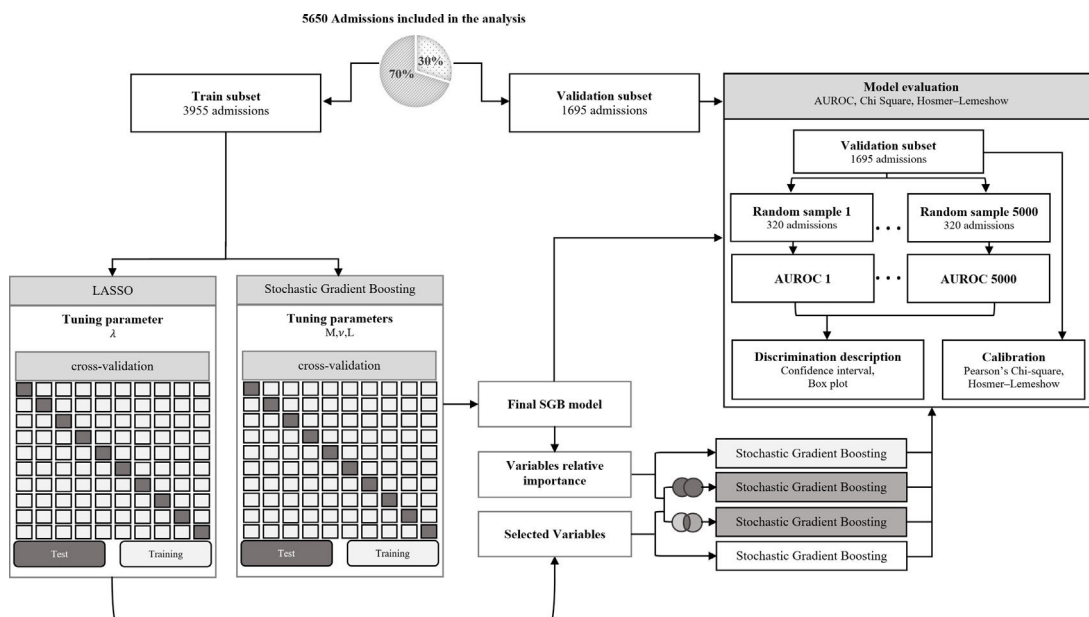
5650 Admissions included in the analysis

30%

70%

Train subset
3955 admissions

Validation subset
1695 admissions

Model evaluation
AUROC, Chi Square, Hosmer–Lemeshow

Validation subset
1695 admissions

Random sample 1
320 admissions

Random sample 5000
320 admissions

AUROC 1

AUROC 5000

Discrimination description
Confidence interval,
Box plot

Calibration
Pearson's Chi-square,
Hosmer–Lemeshow

LASSO

Tuning parameter
$\lambda$

cross-validation

Test

Training

Stochastic Gradient Boosting

Tuning parameters
M,$\nu$,L

cross-validation

Test

Training

Final SGB model

Variables relative importance

Selected Variables

Stochastic Gradient Boosting

Stochastic Gradient Boosting

Stochastic Gradient Boosting

Stochastic Gradient Boosting